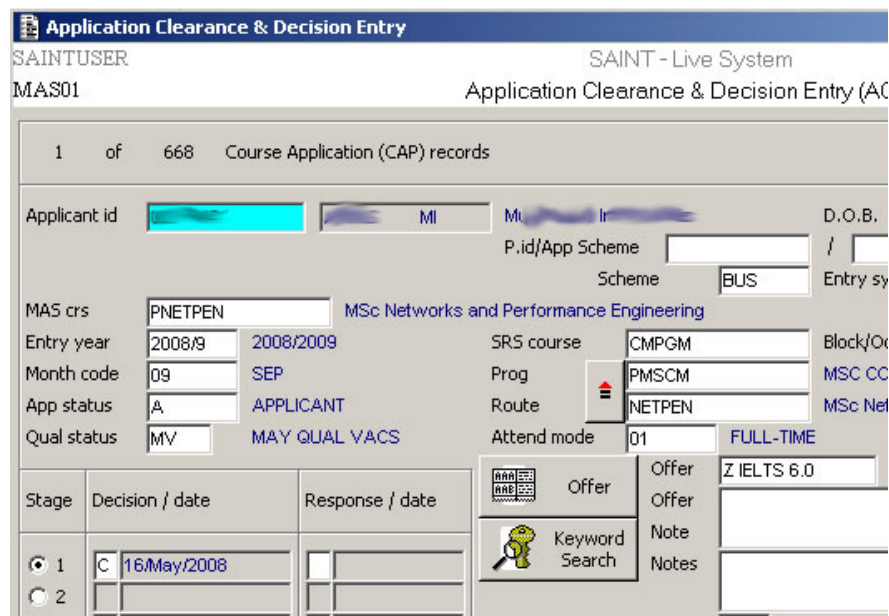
Application Clearance & Decision Entry

SAINTUSER
SAINT - Live System
MAS01
Application Clearance & Decision Entry (A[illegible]

1 of 668 Course Application (CAP) records

Applicant id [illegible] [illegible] MI M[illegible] I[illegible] D.O.B.
P.id/App Scheme /
Scheme BUS Entry sy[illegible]
MAS crs PNETPEN MSc Networks and Performance Engineering
Entry year 2008/9 2008/2009 SRS course CMPGM Block/O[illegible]
Month code 09 SEP Prog PMSCM MSC C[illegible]
App status A APPLICANT Route NETPEN MSc Ne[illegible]
Qual status MV MAY QUAL VACS Attend mode 01 FULL-TIME

Offer
Offer Z IELTS 6.0
Offer
Keyword Search
Note
Notes

| Stage | Decision / date | Response / date |
|---|---|---|
| 1 | C 16/May/2008 | |
| 2 | | |